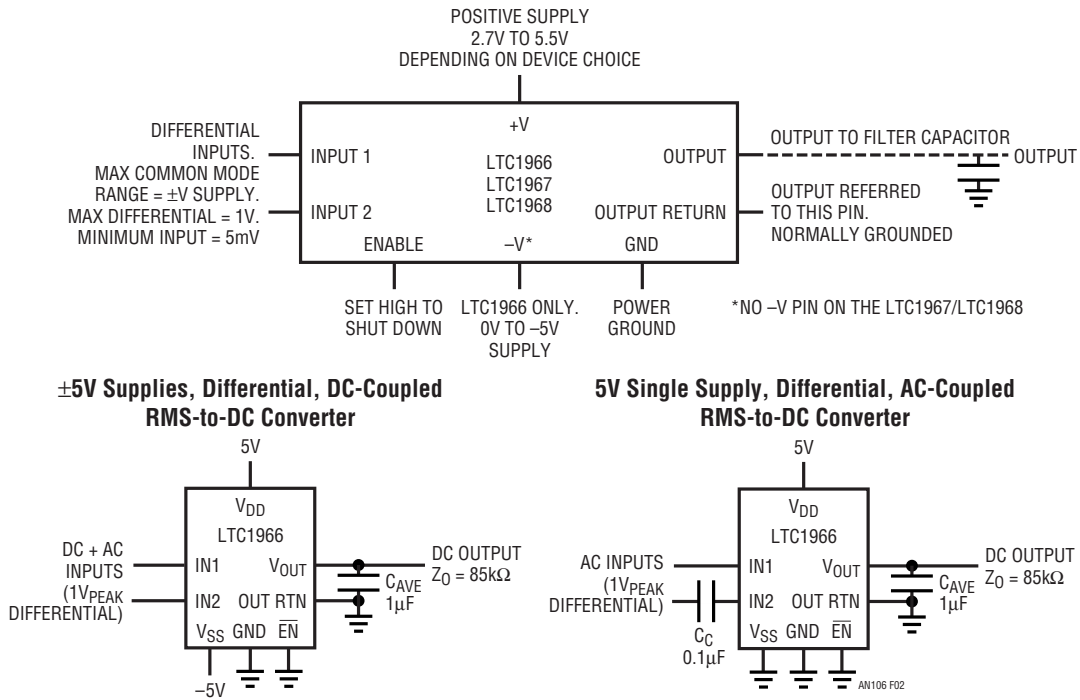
POSITIVE SUPPLY
2.7V TO 5.5V
DEPENDING ON DEVICE CHOICE

+V

DIFFERENTIAL INPUTS. MAX COMMON MODE RANGE = ±V SUPPLY. MAX DIFFERENTIAL = 1V. MINIMUM INPUT = 5mV

INPUT 1
INPUT 2

LTC1966
LTC1967
LTC1968

OUTPUT
OUTPUT RETURN

OUTPUT TO FILTER CAPACITOR
OUTPUT

OUTPUT REFERRED TO THIS PIN. NORMALLY GROUNDED

ENABLE
–V*
GND

SET HIGH TO SHUT DOWN
LTC1966 ONLY. 0V TO –5V SUPPLY
POWER GROUND

*NO –V PIN ON THE LTC1967/LTC1968

±5V Supplies, Differential, DC-Coupled RMS-to-DC Converter

5V
$V_{DD}$
LTC1966
DC + AC INPUTS ($1V_{PEAK}$ DIFFERENTIAL)
IN1
IN2
$V_{SS}$
GND
$\overline{EN}$
$V_{OUT}$
OUT RTN
$C_{AVE}$ 1μF
DC OUTPUT
$Z_O = 85k\Omega$
–5V

5V Single Supply, Differential, AC-Coupled RMS-to-DC Converter

5V
$V_{DD}$
LTC1966
AC INPUTS ($1V_{PEAK}$ DIFFERENTIAL)
$C_C$ 0.1μF
IN1
IN2
$V_{SS}$
GND
$\overline{EN}$
$V_{OUT}$
OUT RTN
$C_{AVE}$ 1μF
DC OUTPUT
$Z_O = 85k\Omega$

AN106 F02